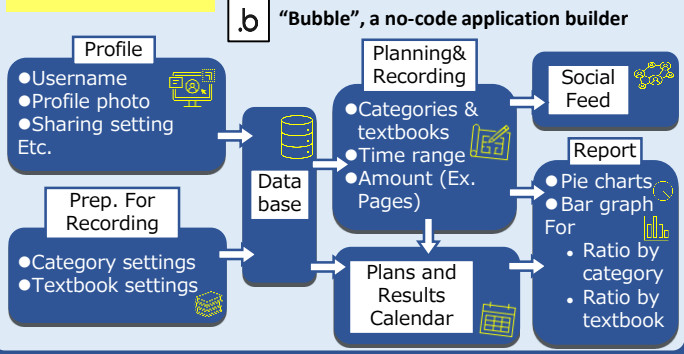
.b "Bubble", a no-code application builder

Profile
●Username
●Profile photo
●Sharing setting
Etc.

Prep. For Recording
●Category settings
●Textbook settings

Data base

Planning& Recording
●Categories & textbooks
●Time range
●Amount (Ex. Pages)

Plans and Results Calendar

Social Feed

Report
●Pie charts
●Bar graph
For
• Ratio by category
• Ratio by textbook